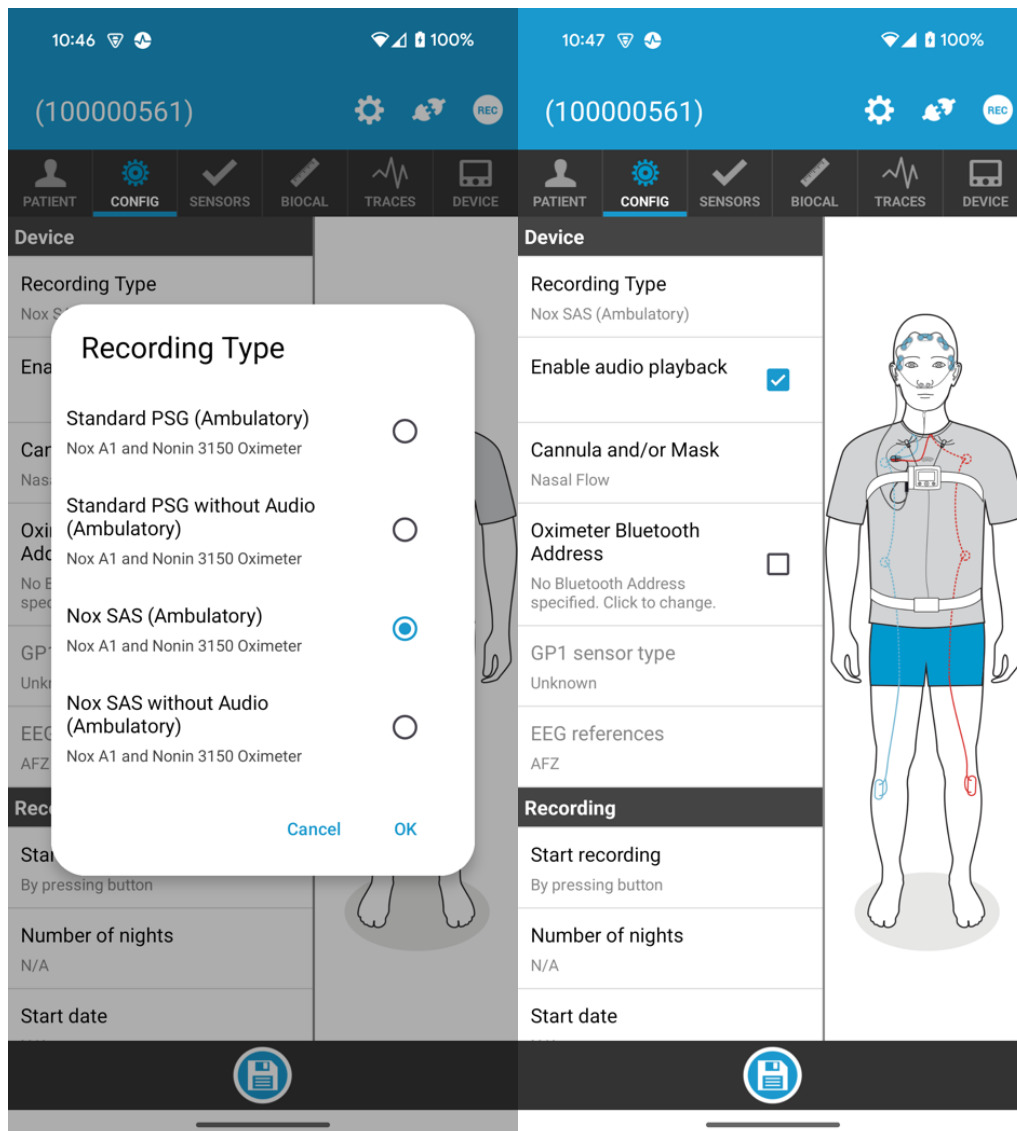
10:46 100%

(100000561)

REC

PATIENT CONFIG SENSORS BIOCAL TRACES DEVICE

Device

Recording Type

Nox S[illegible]

Ena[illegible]

Can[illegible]

Nas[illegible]

Oxi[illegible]

Add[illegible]

No B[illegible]

spec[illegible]

GP1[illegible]

Unkn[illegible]

EEG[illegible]

AFZ

Rec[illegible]

Star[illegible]

By pressing button

Number of nights

N/A

Start date

Recording Type

Standard PSG (Ambulatory)
Nox A1 and Nonin 3150 Oximeter

Standard PSG without Audio (Ambulatory)
Nox A1 and Nonin 3150 Oximeter

Nox SAS (Ambulatory)
Nox A1 and Nonin 3150 Oximeter

Nox SAS without Audio (Ambulatory)
Nox A1 and Nonin 3150 Oximeter

Cancel OK

10:47 100%

(100000561)

REC

PATIENT CONFIG SENSORS BIOCAL TRACES DEVICE

Device

Recording Type
Nox SAS (Ambulatory)

Enable audio playback

Cannula and/or Mask
Nasal Flow

Oximeter Bluetooth Address
No Bluetooth Address specified. Click to change.

GP1 sensor type
Unknown

EEG references
AFZ

Recording

Start recording
By pressing button

Number of nights
N/A

Start date